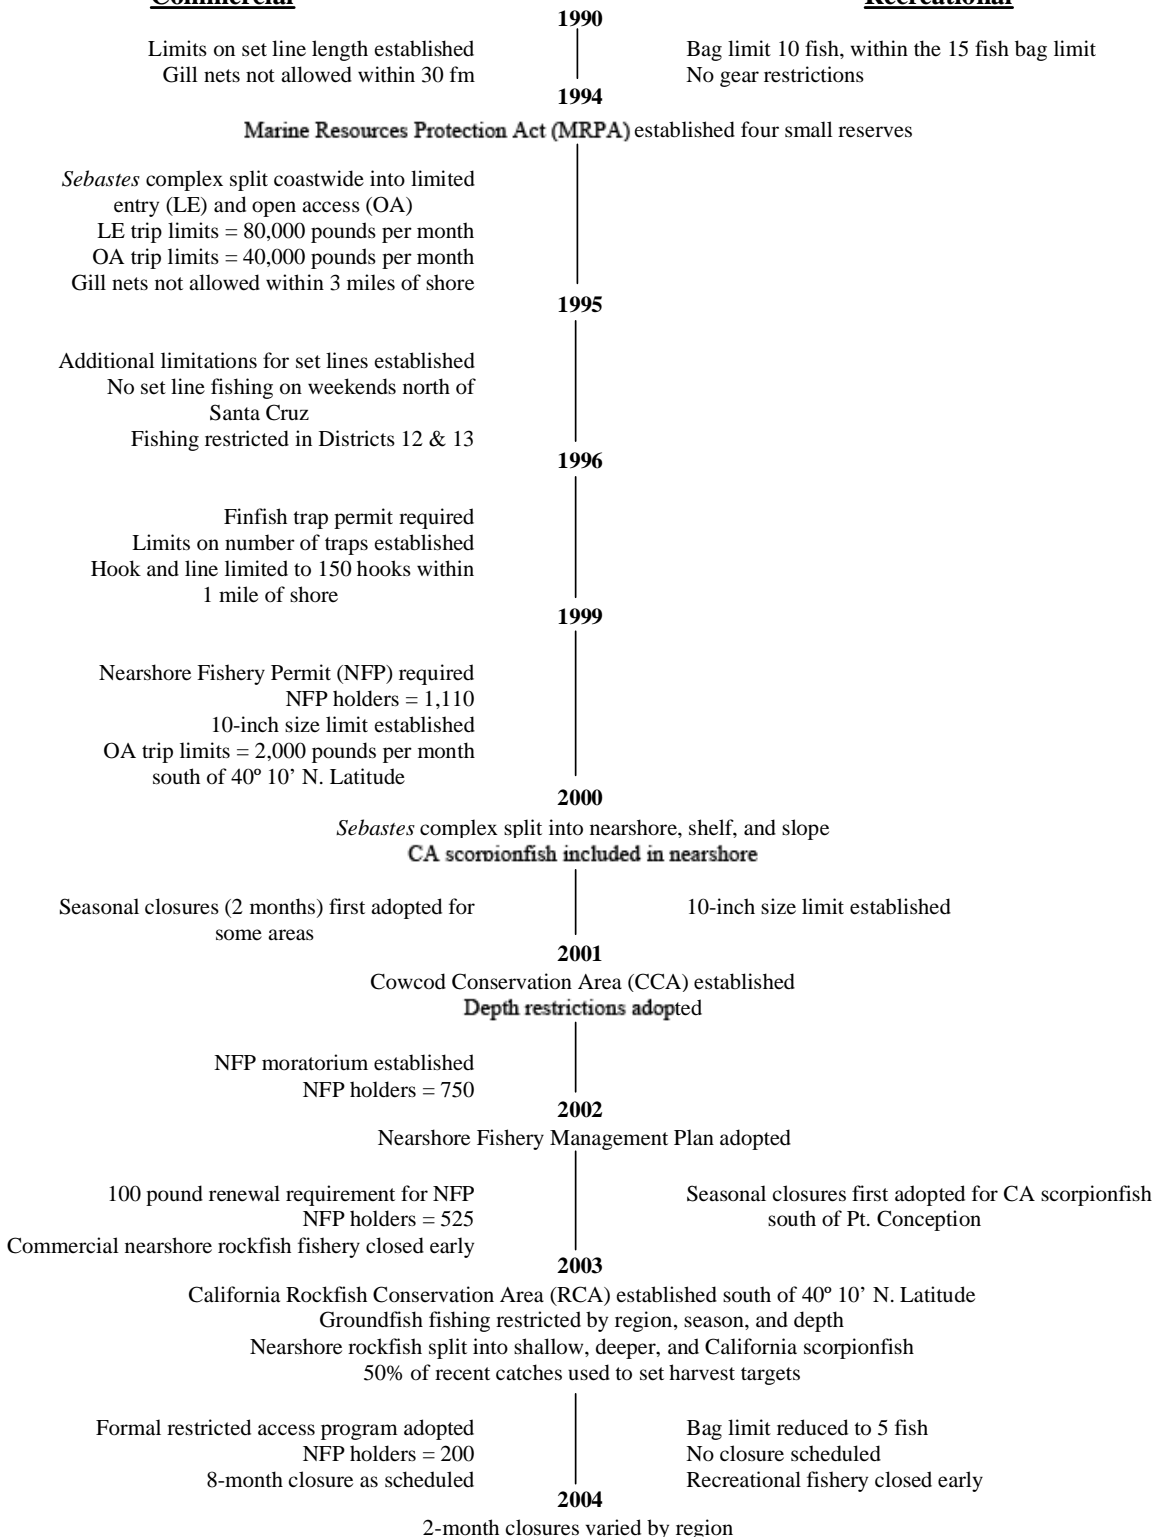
Commercial

Recreational

1990

Limits on set line length established
Gill nets not allowed within 30 fm

Bag limit 10 fish, within the 15 fish bag limit
No gear restrictions

1994

Marine Resources Protection Act (MRPA) established four small reserves

*Sebastes* complex split coastwide into limited entry (LE) and open access (OA)
LE trip limits = 80,000 pounds per month
OA trip limits = 40,000 pounds per month
Gill nets not allowed within 3 miles of shore

1995

Additional limitations for set lines established
No set line fishing on weekends north of Santa Cruz
Fishing restricted in Districts 12 & 13

1996

Finfish trap permit required
Limits on number of traps established
Hook and line limited to 150 hooks within 1 mile of shore

1999

Nearshore Fishery Permit (NFP) required
NFP holders = 1,110
10-inch size limit established
OA trip limits = 2,000 pounds per month south of 40º 10' N. Latitude

2000

*Sebastes* complex split into nearshore, shelf, and slope
CA scorpionfish included in nearshore

Seasonal closures (2 months) first adopted for some areas

10-inch size limit established

2001

Cowcod Conservation Area (CCA) established
Depth restrictions adopted

NFP moratorium established
NFP holders = 750

2002

Nearshore Fishery Management Plan adopted

100 pound renewal requirement for NFP
NFP holders = 525
Commercial nearshore rockfish fishery closed early

Seasonal closures first adopted for CA scorpionfish south of Pt. Conception

2003

California Rockfish Conservation Area (RCA) established south of 40º 10' N. Latitude
Groundfish fishing restricted by region, season, and depth
Nearshore rockfish split into shallow, deeper, and California scorpionfish
50% of recent catches used to set harvest targets

Formal restricted access program adopted
NFP holders = 200
8-month closure as scheduled

Bag limit reduced to 5 fish
No closure scheduled
Recreational fishery closed early

2004

2-month closures varied by region